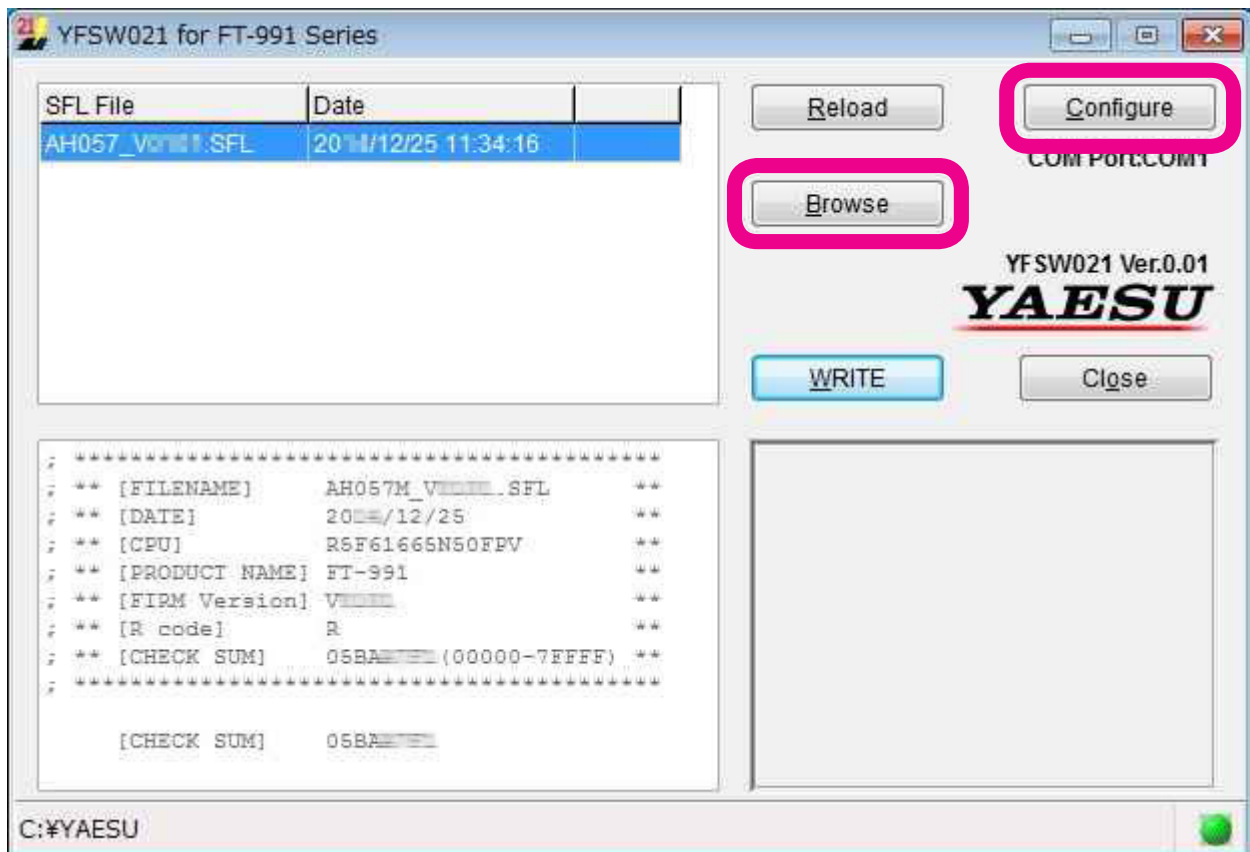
YFSW021 for FT-991 Series

| SFL File | Date |
|---|---|
| AH057_V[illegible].SFL | 20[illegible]/12/25 11:34:16 |

Reload

Configure

COM Port:COM1

Browse

YFSW021 Ver.0.01

YAESU

WRITE

Close

; ****************************************
; ** [FILENAME] AH057M_V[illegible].SFL **
; ** [DATE] 20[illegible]/12/25 **
; ** [CPU] R5F61665N50FPV **
; ** [PRODUCT NAME] FT-991 **
; ** [FIRM Version] V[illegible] **
; ** [R code] R **
; ** [CHECK SUM] 05BA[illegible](00000-7FFFF) **
; ****************************************

[CHECK SUM] 05BA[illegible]

C:¥YAESU